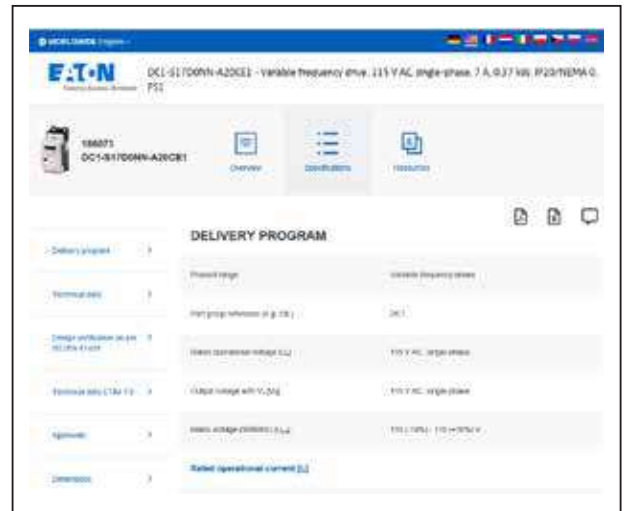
WORLDWIDE English

EATON Powering Business Worldwide

DC1-S17D0NN-A20CE1 - Variable frequency drive, 115 V AC, single-phase, 7 A, 0.37 kW, IP20/NEMA 0, FS1

186071
DC1-S17D0NN-A20CE1

Overview
Specifications
Resources

DELIVERY PROGRAM

Delivery program
Technical data
Design verification as per IEC/EN 61439
Technical data ETIM 7.0
Approvals
Dimensions

| | |
|---|---|
| Product range | Variable frequency drives |
| Part group reference (e.g. DIL) | DC1 |
| Rated operational voltage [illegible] | 115 V AC, single-phase |
| Output voltage with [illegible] | 115 V AC, single-phase |
| Mains voltage (tolerance) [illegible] | 115 (-10%) - 115 (+10%) V |

Rated operational current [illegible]